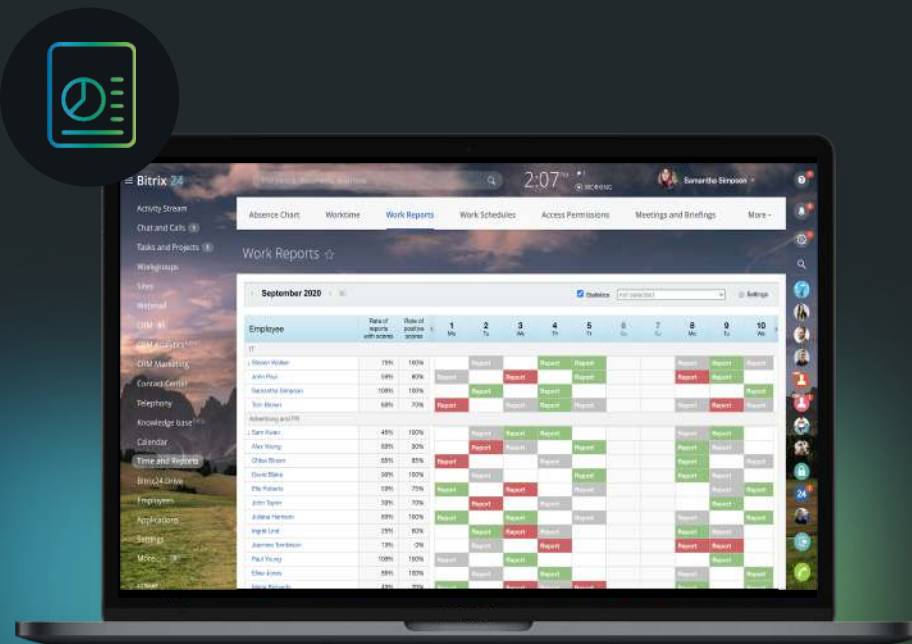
≡ Bitrix 24

2:07 WORKING

Samantha Simpson

Activity Stream
Chat and Calls
Tasks and Projects
Workgroups
Sites
Webmail
CRM
CRM Analytics
CRM Marketing
Contact Center
Telephony
Knowledge base
Calendar
Time and Reports
Bitrix24.Drive
Employees
Applications
Settings
More...

Absence Chart | Worktime | Work Reports | Work Schedules | Access Permissions | Meetings and Briefings | More

Work Reports ☆

September 2020

Statistics

Settings

| Employee | Rate of reports with scores | Rate of positive scores | 1 Mo | 2 Tu | 3 We | 4 Th | 5 Fr | 6 Sa | 7 Su | 8 Mo | 9 Tu | 10 We |
|---|---|---|---|---|---|---|---|---|---|---|---|---|
| IT | | | | | | | | | | | | |
| Steven Walker | 75% | 100% | | Report | | Report | Report | | | Report | Report | Report |
| John Paul | 58% | 80% | Report | Report | Report | Report | | | | Report | Report | |
| Samantha Simpson | 100% | 100% | | Report | | Report | | | | | | Report |
| Tom Brown | 68% | 70% | Report | | Report | Report | Report | | | Report | Report | Report |
| Advertising and PR | | | | | | | | | | | | |
| Sam Kuan | 45% | 100% | | Report | Report | Report | | | | Report | Report | |
| Alex Wong | 69% | 90% | | Report | | | Report | | | Report | Report | Report |
| Chloe Brown | 55% | 85% | Report | Report | | Report | | | | Report | Report | Report |
| David Blake | 38% | 100% | | Report | | | Report | | | Report | Report | |
| Ella Roberts | 59% | 75% | Report | Report | Report | | Report | | | | Report | Report |
| John Taylor | 39% | 70% | | Report | | Report | | | | | Report | |
| Juliana Harrison | 89% | 100% | Report | Report | Report | Report | Report | | | Report | Report | Report |
| Ingrid Lind | 25% | 60% | | Report | Report | Report | | | | Report | Report | |
| Jeannes Tomlinson | 73% | 0% | | Report | | Report | | | | Report | Report | |
| Paul Young | 100% | 100% | | Report | Report | | Report | | | Report | Report | |
| Elise Jones | 55% | 100% | | Report | | | Report | | | Report | | Report |
| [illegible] | 43% | 75% | Report | | Report | Report | | | | Report | | Report |